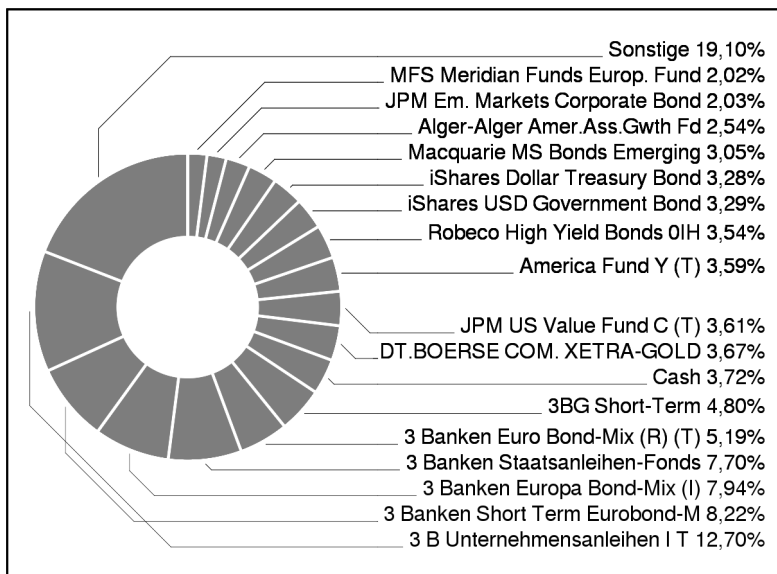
Sonstige 19,10%
MFS Meridian Funds Europ. Fund 2,02%
JPM Em. Markets Corporate Bond 2,03%
Alger-Alger Amer.Ass.Gwth Fd 2,54%
Macquarie MS Bonds Emerging 3,05%
iShares Dollar Treasury Bond 3,28%
iShares USD Government Bond 3,29%
Robeco High Yield Bonds 0IH 3,54%
America Fund Y (T) 3,59%
JPM US Value Fund C (T) 3,61%
DT.BOERSE COM. XETRA-GOLD 3,67%
Cash 3,72%
3BG Short-Term 4,80%
3 Banken Euro Bond-Mix (R) (T) 5,19%
3 Banken Staatsanleihen-Fonds 7,70%
3 Banken Europa Bond-Mix (I) 7,94%
3 Banken Short Term Eurobond-M 8,22%
3 B Unternehmensanleihen I T 12,70%